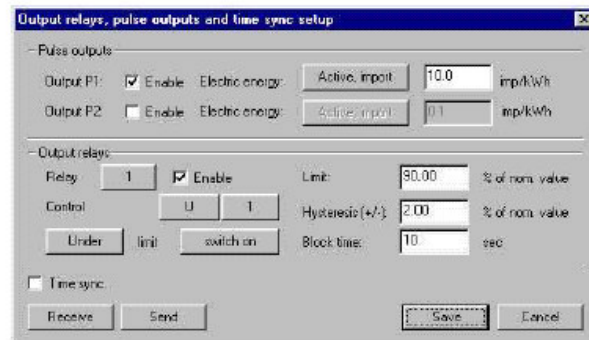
Output relays, pulse outputs and time sync setup

Pulse outputs

Output P1: Enable Electric energy: Active, import 10.0 imp/kWh

Output P2: Enable Electric energy: Active, import 0.1 imp/kWh

Output relays

Relay 1 Enable Limit: 90.00 % of nom. value

Control U 1 Hysteresis (+/-): 2.00 % of nom. value

Under limit switch on Block time: 10 sec

Time sync.

Receive Send Save Cancel